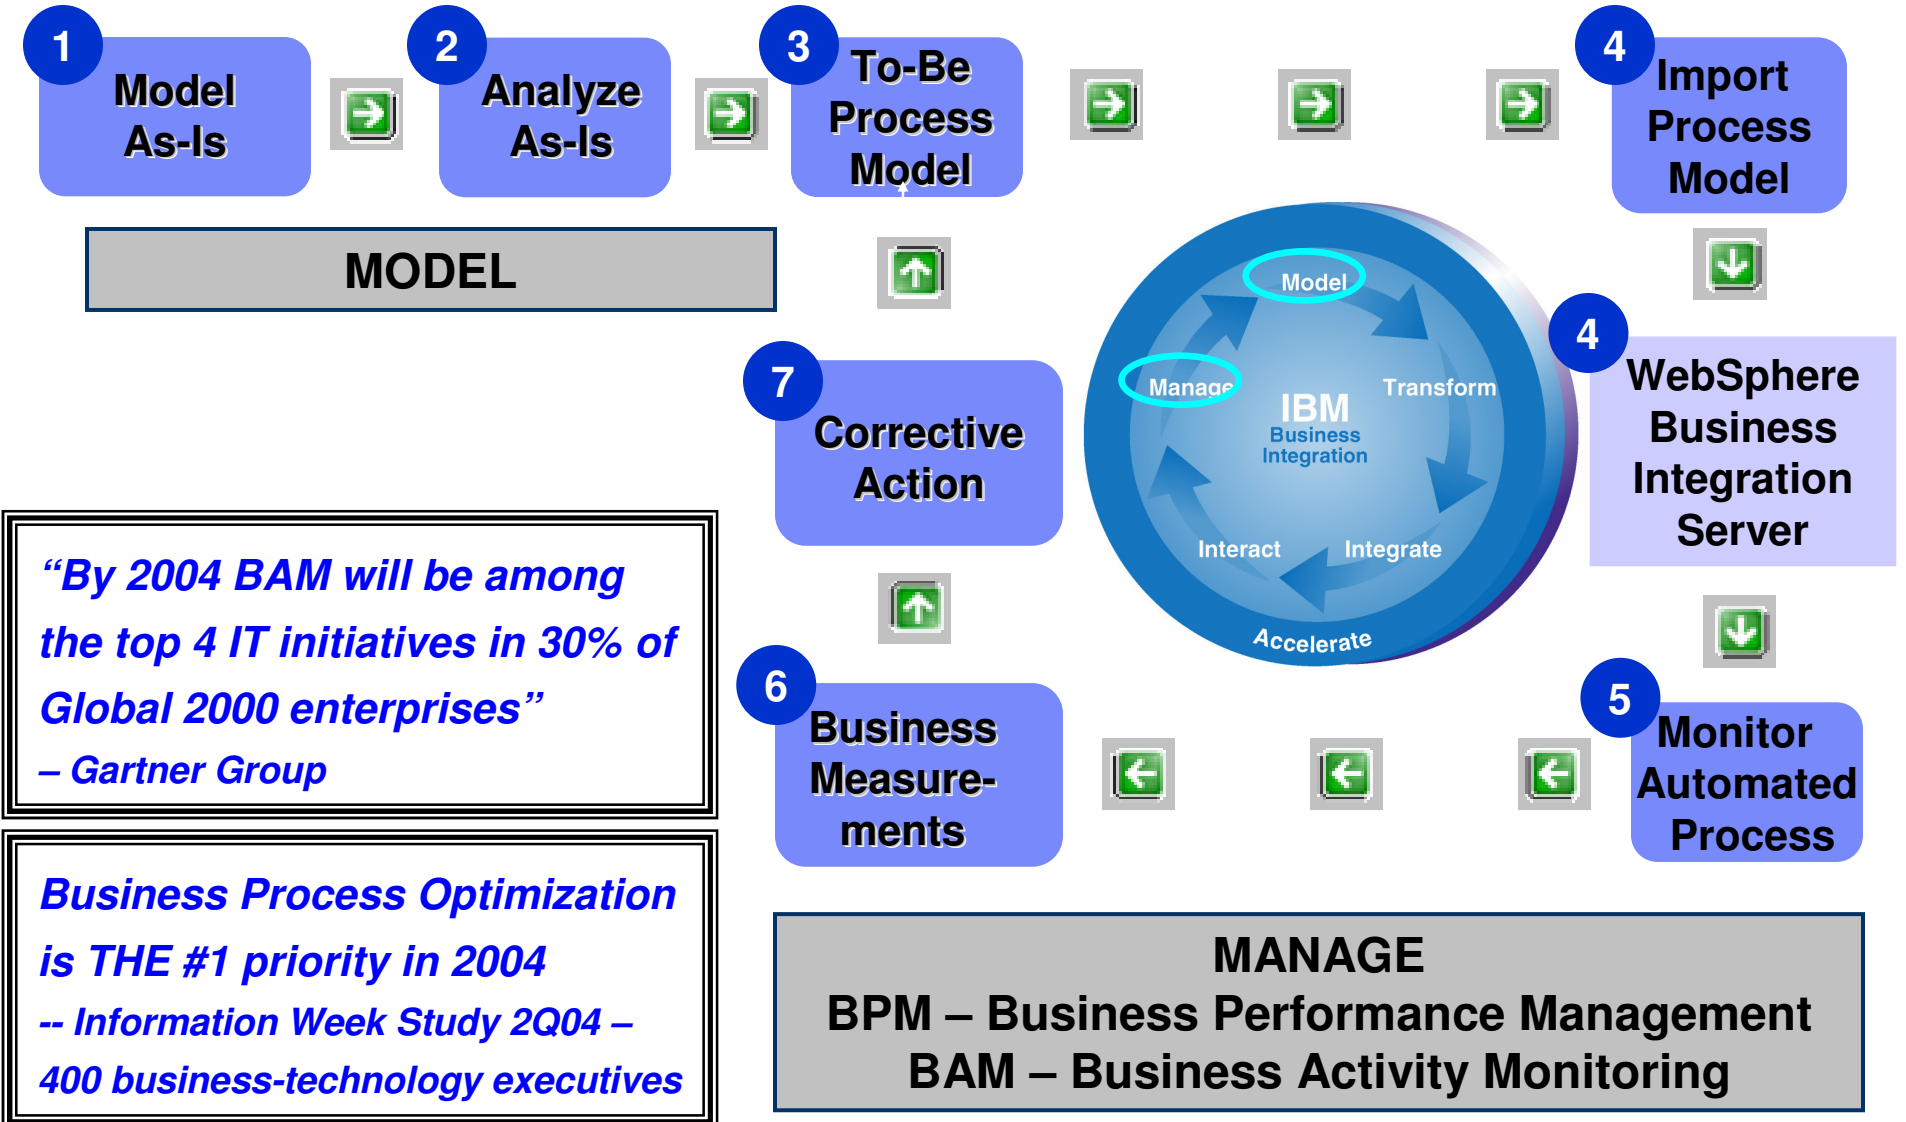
1
Model As-Is

2
Analyze As-Is

3
To-Be Process Model

4
Import Process Model

MODEL

Model
Manage
Transform
IBM
Business Integration
Interact
Integrate
Accelerate

4
WebSphere Business Integration Server

7
Corrective Action

“By 2004 BAM will be among the top 4 IT initiatives in 30% of Global 2000 enterprises”
– Gartner Group

6
Business Measurements

5
Monitor Automated Process

Business Process Optimization is THE #1 priority in 2004
-- Information Week Study 2Q04 – 400 business-technology executives

MANAGE
BPM – Business Performance Management
BAM – Business Activity Monitoring